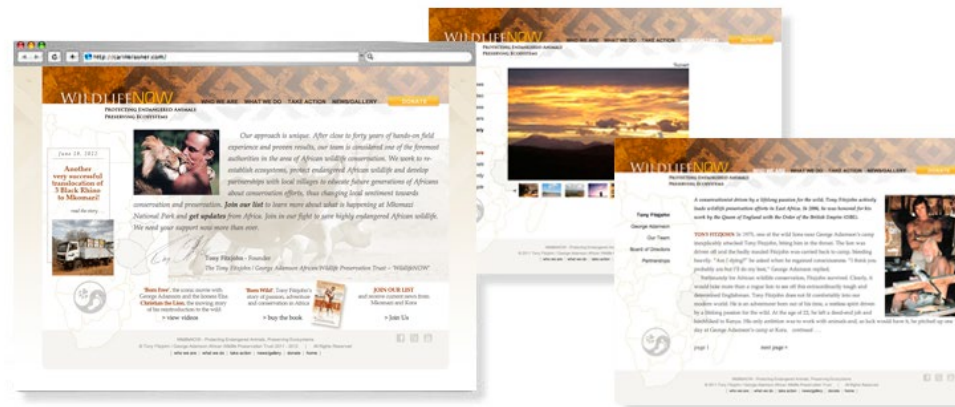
http://carrieraoner.com/

WILDLIFENOW
PROTECTING ENDANGERED ANIMALS
PRESERVING ECOSYSTEMS

WHO WE ARE WHAT WE DO TAKE ACTION NEWS/GALLERY DONATE

June 18, 2012
Another very successful translocation of 3 Black Rhino to Mkomazi!
read the story...

Our approach is unique. After close to forty years of hands-on field experience and proven results, our team is considered one of the foremost authorities in the area of African wildlife conservation. We work to re-establish ecosystems, protect endangered African wildlife and develop partnerships with local villages to educate future generations of Africans about conservation efforts, thus changing local sentiment towards conservation and preservation. Join our list to learn more about what is happening at Mkomazi National Park and get updates from Africa. Join us in our fight to save highly endangered African wildlife. We need your support now more than ever.

Tony Fitzjohn - Founder
The Tony Fitzjohn / George Adamson African Wildlife Preservation Trust - 'WildlifeNOW'

'Born Free' the iconic movie with George Adamson and the lioness Elsa Christian the Lion, the moving story of his reintroduction to the wild
> view videos

'Born Wild' Tony Fitzjohn's story of passion, adventure and conservation in Africa
> buy the book

JOIN OUR LIST and receive current news from Mkomazi and Kora
> Join Us

WILDLIFENOW - Protecting Endangered Animals, Preserving Ecosystems
© Tony Fitzjohn / George Adamson African Wildlife Preservation Trust 2011 - 2012 All Rights Reserved
| who we are | what we do | take action | news/gallery | donate | home |

WILDLIFENOW
PROTECTING ENDANGERED ANIMALS
PRESERVING ECOSYSTEMS
WHO WE ARE WHAT WE DO TAKE ACTION DONATE
Sunset

WILDLIFENOW
PROTECTING ENDANGERED ANIMALS
PRESERVING ECOSYSTEMS
WHO WE ARE WHAT WE DO TAKE ACTION NEWS/GALLERY DONATE

Tony Fitzjohn
George Adamson
Our Team
Board of Directors
Partnerships

A conservationist driven by a lifelong passion for the wild, Tony Fitzjohn actively leads wildlife preservation efforts in East Africa. In 2006, he was honored for his work by the Queen of England with the Order of the British Empire (OBE).

TONY FITZJOHN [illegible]

page 1 next page >